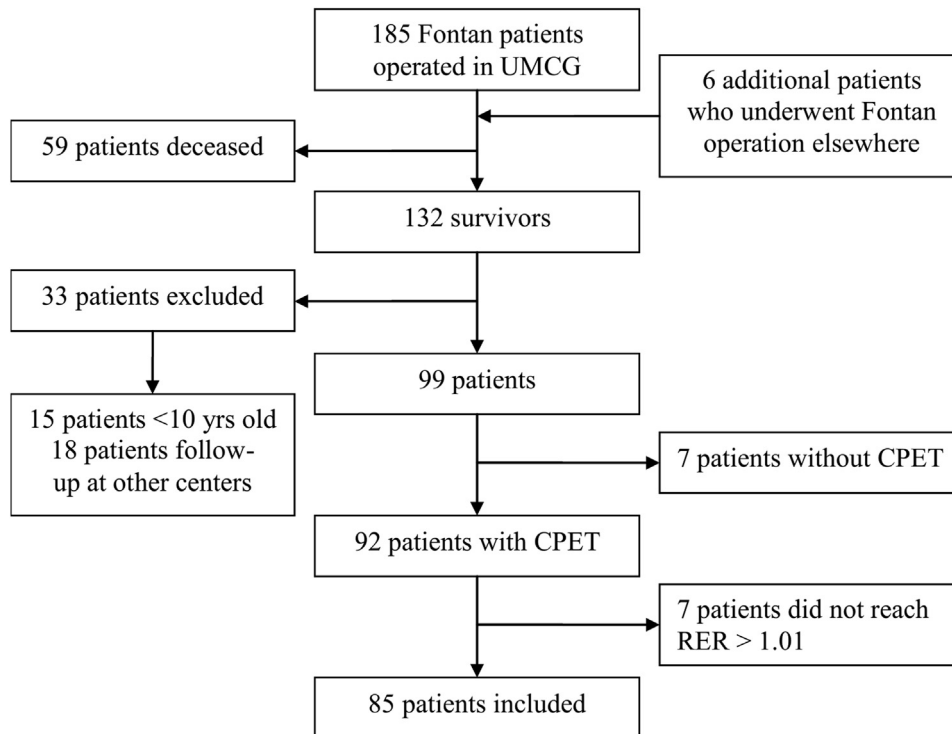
185 Fontan patients operated in UMCG

6 additional patients who underwent Fontan operation elsewhere

59 patients deceased

132 survivors

33 patients excluded

15 patients <10 yrs old
18 patients follow-up at other centers

99 patients

7 patients without CPET

92 patients with CPET

7 patients did not reach RER > 1.01

85 patients included